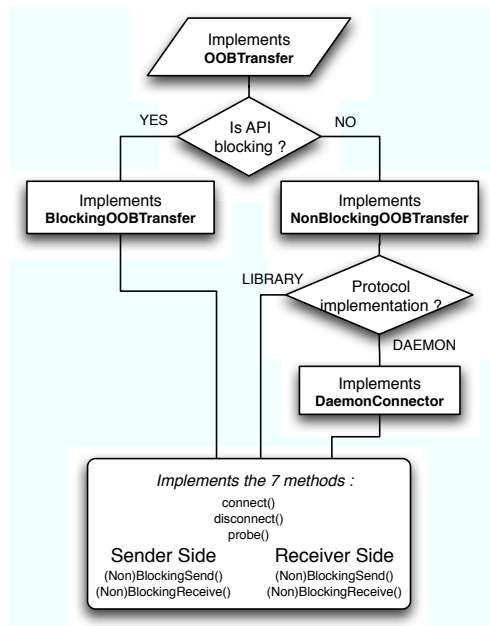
Implements
**OOBTransfer**

Is API blocking ?

YES

NO

Implements
**BlockingOOBTransfer**

Implements
**NonBlockingOOBTransfer**

LIBRARY

Protocol implementation ?

DAEMON

Implements
**DaemonConnector**

*Implements the 7 methods :*

connect()
disconnect()
probe()

Sender Side
(Non)BlockingSend()
(Non)BlockingReceive()

Receiver Side
(Non)BlockingSend()
(Non)BlockingReceive()